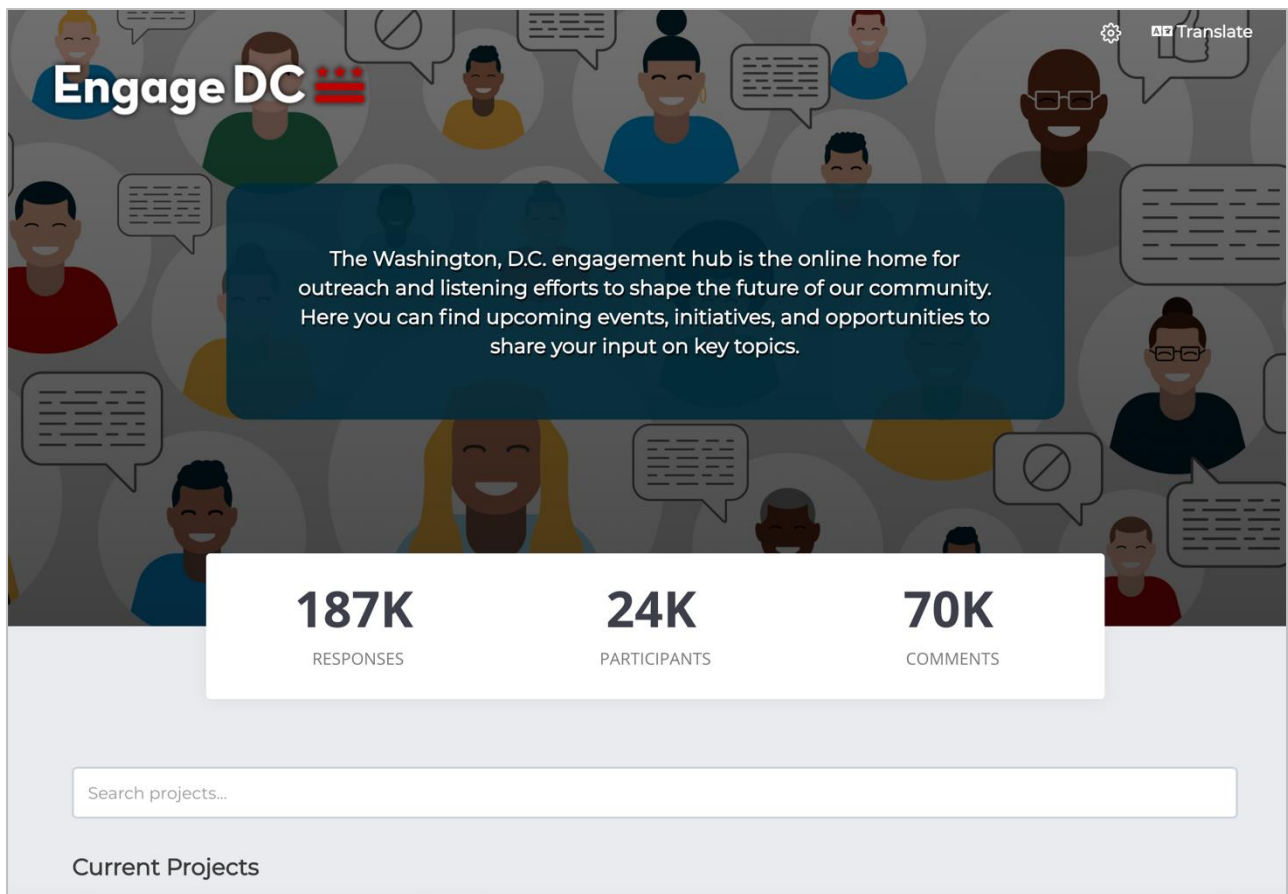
Translate

Engage DC

The Washington, D.C. engagement hub is the online home for outreach and listening efforts to shape the future of our community. Here you can find upcoming events, initiatives, and opportunities to share your input on key topics.

187K
RESPONSES

24K
PARTICIPANTS

70K
COMMENTS

Search projects...

Current Projects